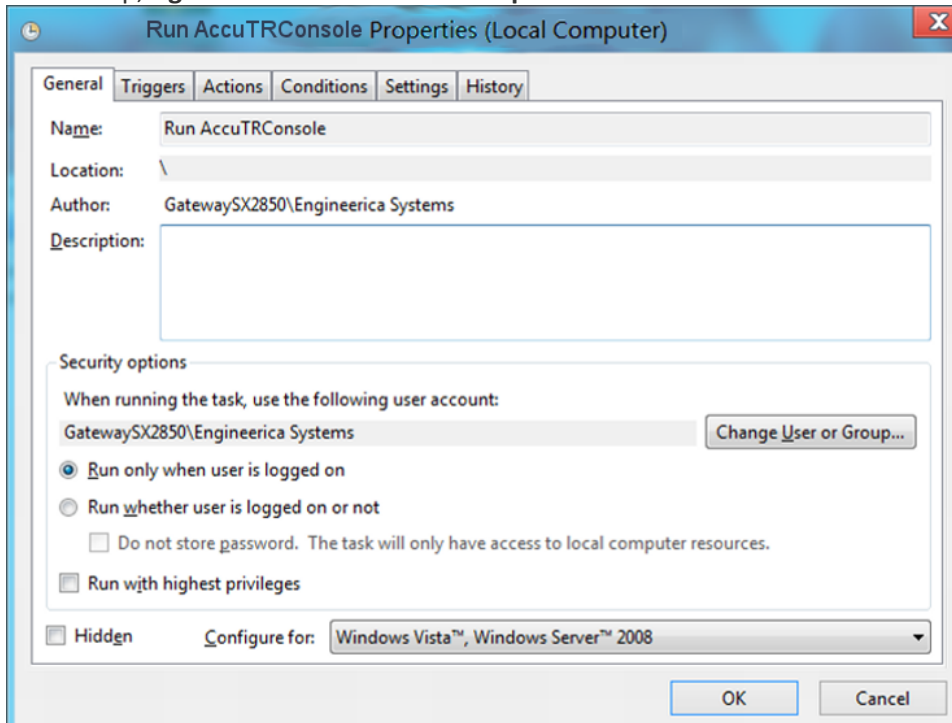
Run AccuTRConsole Properties (Local Computer)

General Triggers Actions Conditions Settings History

Name: Run AccuTRConsole

Location: \

Author: GatewaySX2850\Engineerica Systems

Description:

Security options

When running the task, use the following user account:

GatewaySX2850\Engineerica Systems

Change User or Group...

Run only when user is logged on

Run whether user is logged on or not

Do not store password. The task will only have access to local computer resources.

Run with highest privileges

Hidden

Configure for: Windows Vista™, Windows Server™ 2008

OK

Cancel